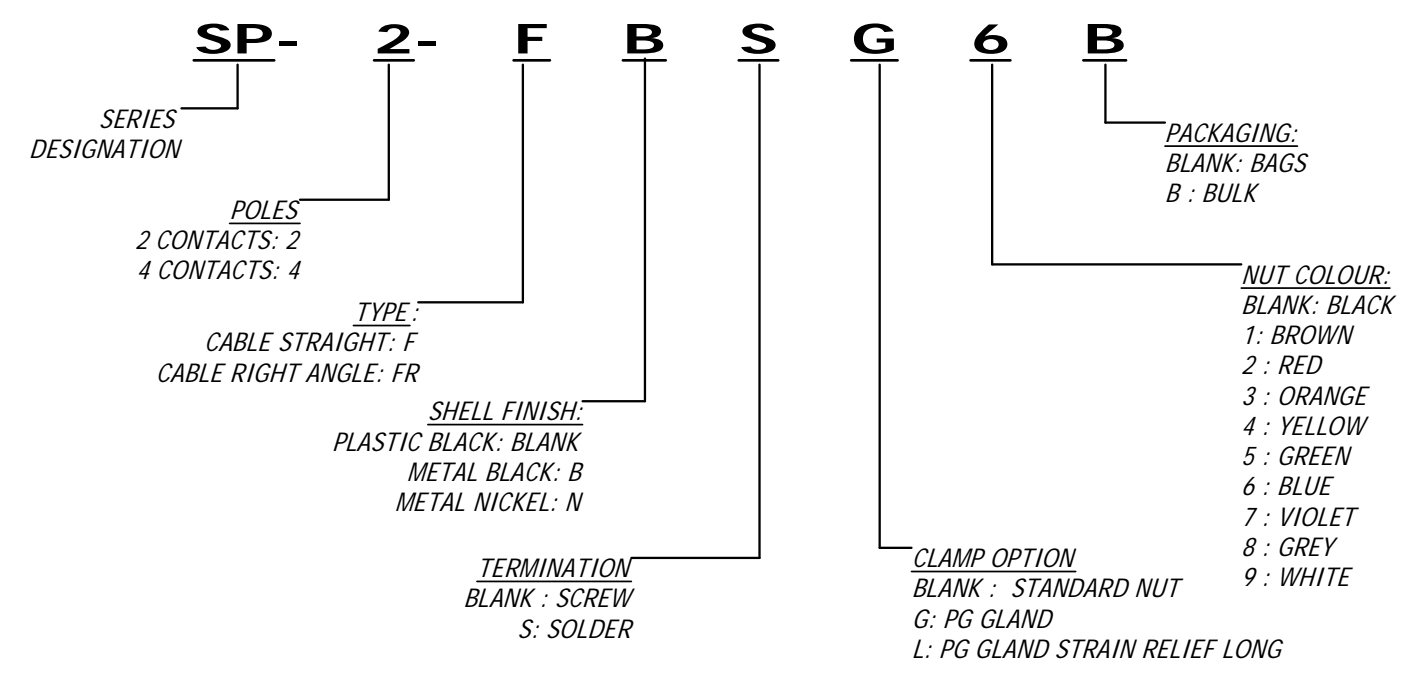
SP- 2- F B S G 6 B

SERIES DESIGNATION

PACKAGING:
BLANK: BAGS
B : BULK

POLES
2 CONTACTS: 2
4 CONTACTS: 4

NUT COLOUR:
BLANK: BLACK
1: BROWN
2 : RED
3 : ORANGE
4 : YELLOW
5 : GREEN
6 : BLUE
7 : VIOLET
8 : GREY
9 : WHITE

TYPE :
CABLE STRAIGHT: F
CABLE RIGHT ANGLE: FR

SHELL FINISH:
PLASTIC BLACK: BLANK
METAL BLACK: B
METAL NICKEL: N

TERMINATION
BLANK : SCREW
S: SOLDER

CLAMP OPTION
BLANK : STANDARD NUT
G: PG GLAND
L: PG GLAND STRAIN RELIEF LONG